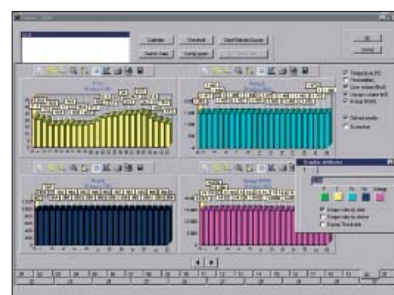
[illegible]

Calibrate

Threshold

Clear Selected Sample

Search Data

Config panel

OK

Cancel

Output to PC

Normalize

Show values

Compare

Graphic attributes

Colours by data

Colours by device

Display Threshold

Default results

Scale

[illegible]